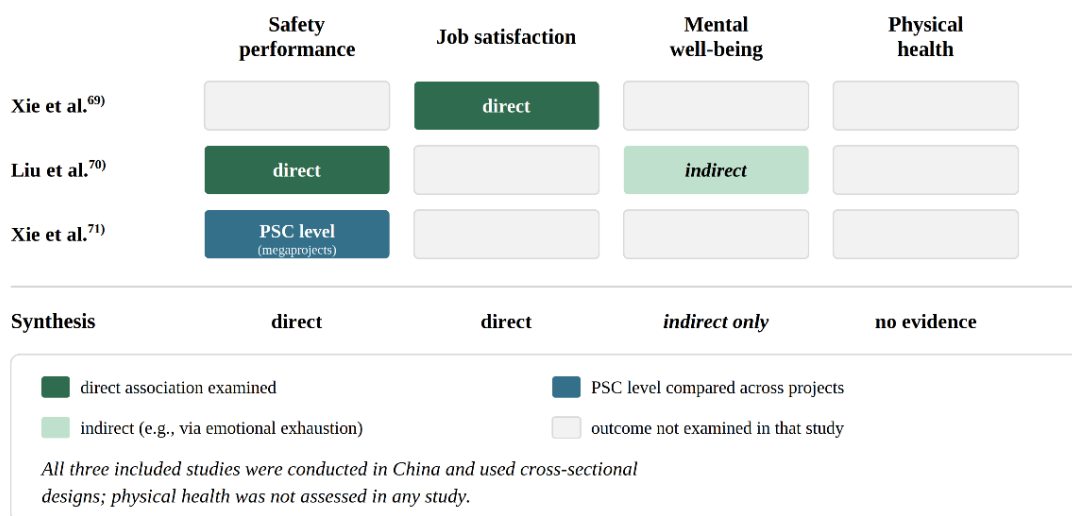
| | Safety performance | Job satisfaction | Mental well-being | Physical health |
|---|---|---|---|---|
| Xie et al.$^{69)}$ | | direct | | |
| Liu et al.$^{70)}$ | direct | | *indirect* | |
| Xie et al.$^{71)}$ | PSC level (megaprojects) | | | |
| Synthesis | direct | direct | *indirect only* | no evidence |

direct association examined

PSC level compared across projects

indirect (e.g., via emotional exhaustion)

outcome not examined in that study

*All three included studies were conducted in China and used cross-sectional designs; physical health was not assessed in any study.*